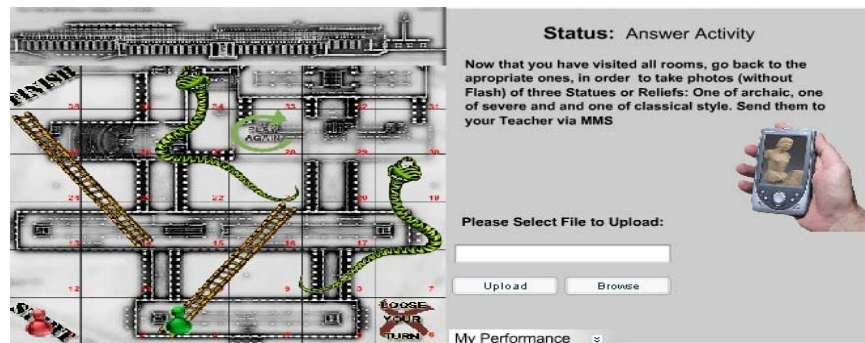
FINISH

ROLL AGAIN

START

LOOSE YOUR TURN

Status: Answer Activity

Now that you have visited all rooms, go back to the apropriate ones, in order to take photos (without Flash) of three Statues or Reliefs: One of archaic, one of severe and and one of classical style. Send them to your Teacher via MMS

Please Select File to Upload:

Upload

Browse

My Performance